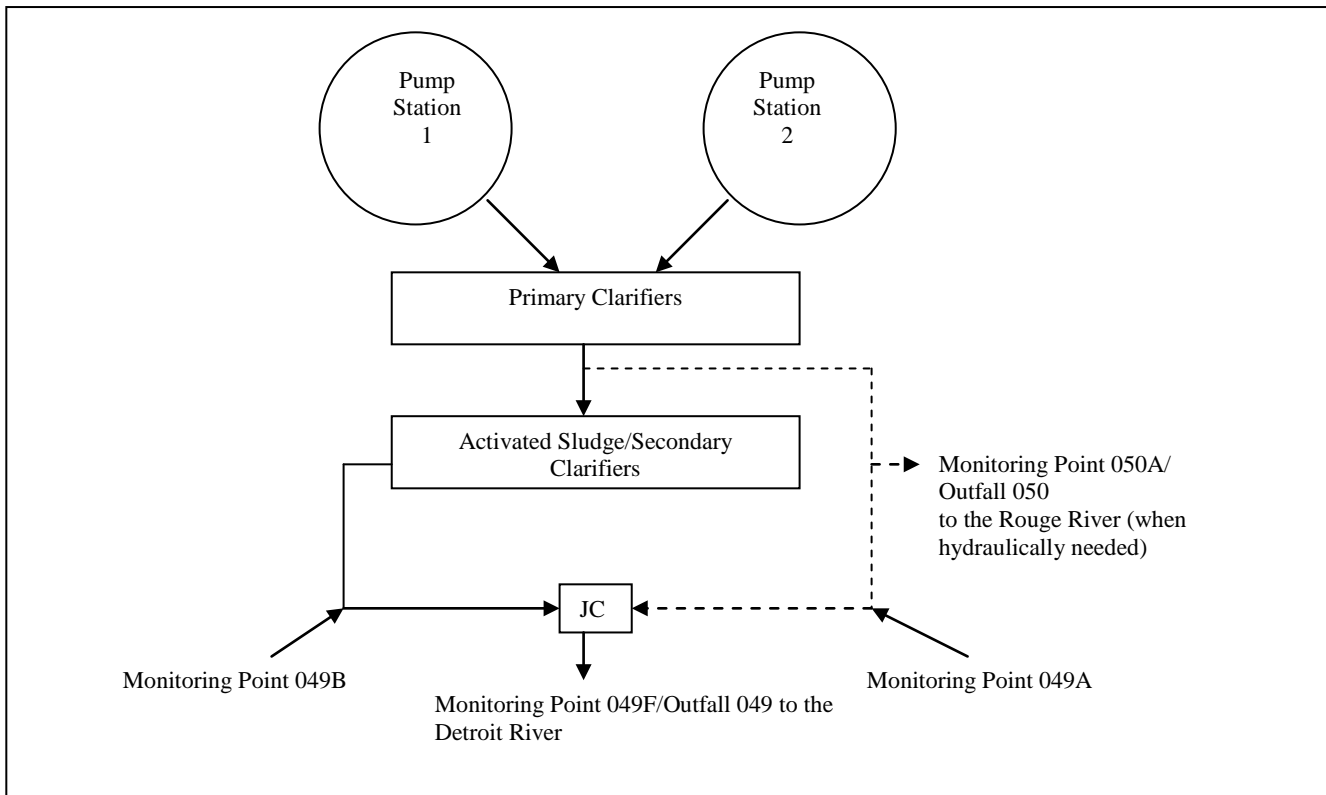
Pump Station 1

Pump Station 2

Primary Clarifiers

Activated Sludge/Secondary Clarifiers

Monitoring Point 050A/ Outfall 050 to the Rouge River (when hydraulically needed)

JC

Monitoring Point 049B

Monitoring Point 049A

Monitoring Point 049F/Outfall 049 to the Detroit River